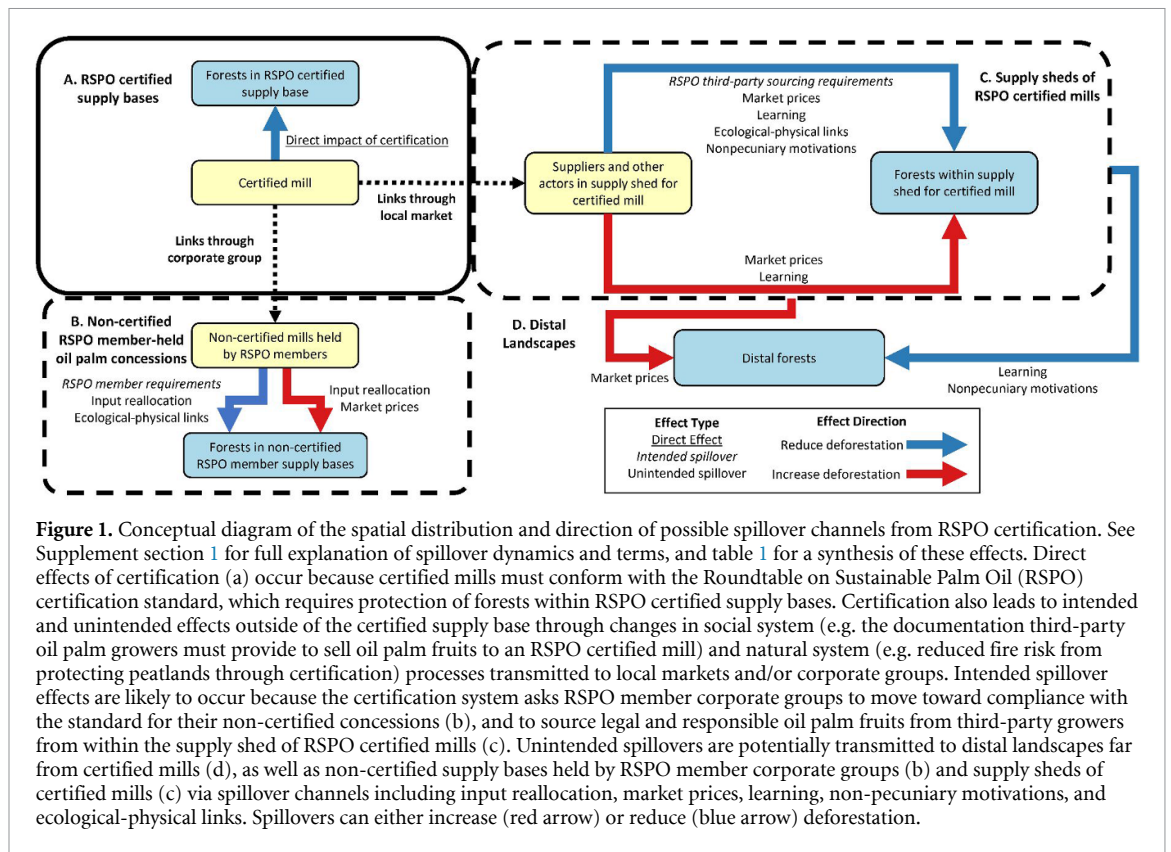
A. RSPO certified supply bases

Forests in RSPO certified supply base

Direct impact of certification

Certified mill

Links through local market

Links through corporate group

B. Non-certified RSPO member-held oil palm concessions

Non-certified mills held by RSPO members

RSPO member requirements
Input reallocation
Ecological-physical links

Input reallocation
Market prices

Forests in non-certified RSPO member supply bases

C. Supply sheds of RSPO certified mills

RSPO third-party sourcing requirements
Market prices
Learning
Ecological-physical links
Nonpecuniary motivations

Suppliers and other actors in supply shed for certified mill

Forests within supply shed for certified mill

Market prices
Learning

D. Distal Landscapes

Market prices

Distal forests

Learning
Nonpecuniary motivations

| Effect Type | Effect Direction |
|---|---|
| Direct Effect | Reduce deforestation |
| Intended spillover | |
| Unintended spillover | Increase deforestation |

**Figure 1.** Conceptual diagram of the spatial distribution and direction of possible spillover channels from RSPO certification. See Supplement section 1 for full explanation of spillover dynamics and terms, and table 1 for a synthesis of these effects. Direct effects of certification (a) occur because certified mills must conform with the Roundtable on Sustainable Palm Oil (RSPO) certification standard, which requires protection of forests within RSPO certified supply bases. Certification also leads to intended and unintended effects outside of the certified supply base through changes in social system (e.g. the documentation third-party oil palm growers must provide to sell oil palm fruits to an RSPO certified mill) and natural system (e.g. reduced fire risk from protecting peatlands through certification) processes transmitted to local markets and/or corporate groups. Intended spillover effects are likely to occur because the certification system asks RSPO member corporate groups to move toward compliance with the standard for their non-certified concessions (b), and to source legal and responsible oil palm fruits from third-party growers from within the supply shed of RSPO certified mills (c). Unintended spillovers are potentially transmitted to distal landscapes far from certified mills (d), as well as non-certified supply bases held by RSPO member corporate groups (b) and supply sheds of certified mills (c) via spillover channels including input reallocation, market prices, learning, non-pecuniary motivations, and ecological-physical links. Spillovers can either increase (red arrow) or reduce (blue arrow) deforestation.